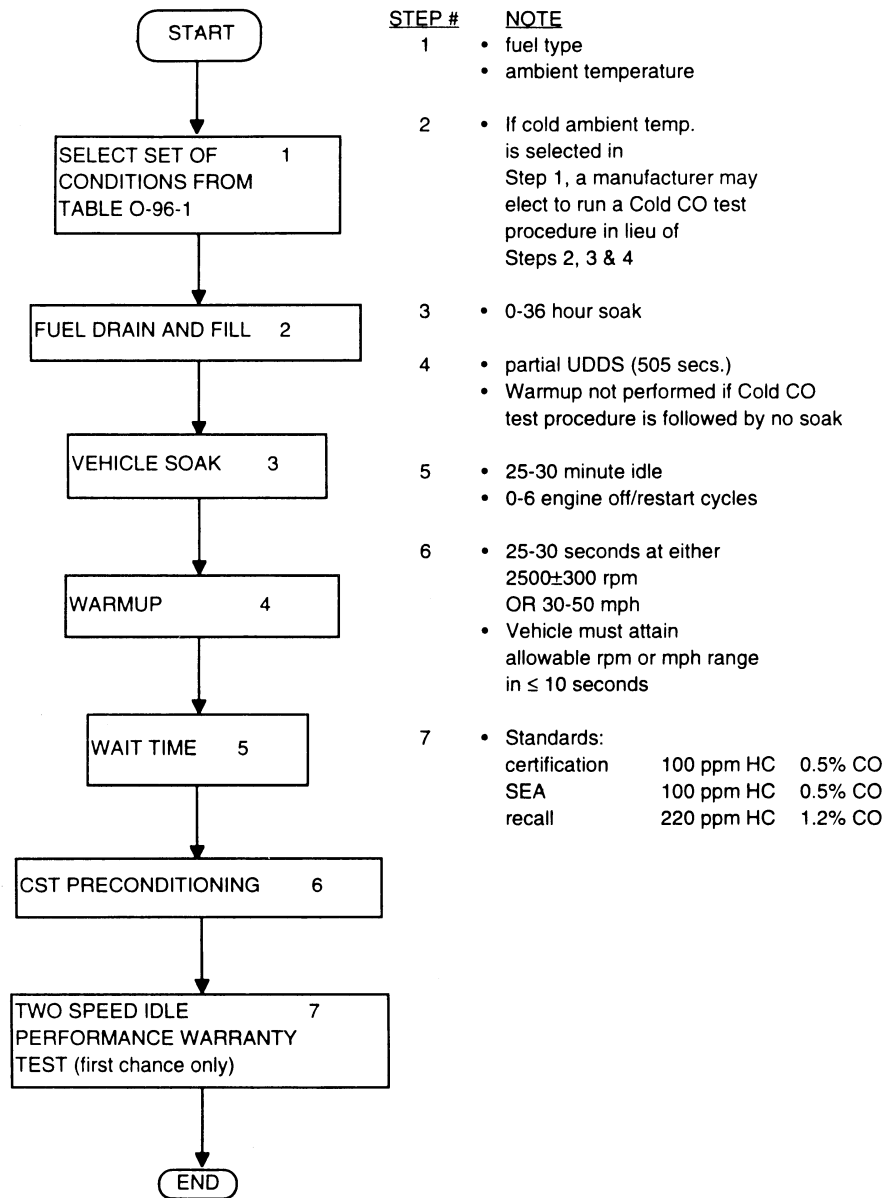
START

SELECT SET OF CONDITIONS FROM TABLE O-96-1 1

FUEL DRAIN AND FILL 2

VEHICLE SOAK 3

WARMUP 4

WAIT TIME 5

CST PRECONDITIONING 6

TWO SPEED IDLE PERFORMANCE WARRANTY TEST (first chance only) 7

END

STEP # NOTE

1 • fuel type
• ambient temperature

2 • If cold ambient temp. is selected in Step 1, a manufacturer may elect to run a Cold CO test procedure in lieu of Steps 2, 3 & 4

3 • 0-36 hour soak

4 • partial UDDS (505 secs.)
• Warmup not performed if Cold CO test procedure is followed by no soak

5 • 25-30 minute idle
• 0-6 engine off/restart cycles

6 • 25-30 seconds at either 2500±300 rpm OR 30-50 mph
• Vehicle must attain allowable rpm or mph range in ≤ 10 seconds

7 • Standards:

| | | |
|---|---|---|
| certification | 100 ppm HC | 0.5% CO |
| SEA | 100 ppm HC | 0.5% CO |
| recall | 220 ppm HC | 1.2% CO |